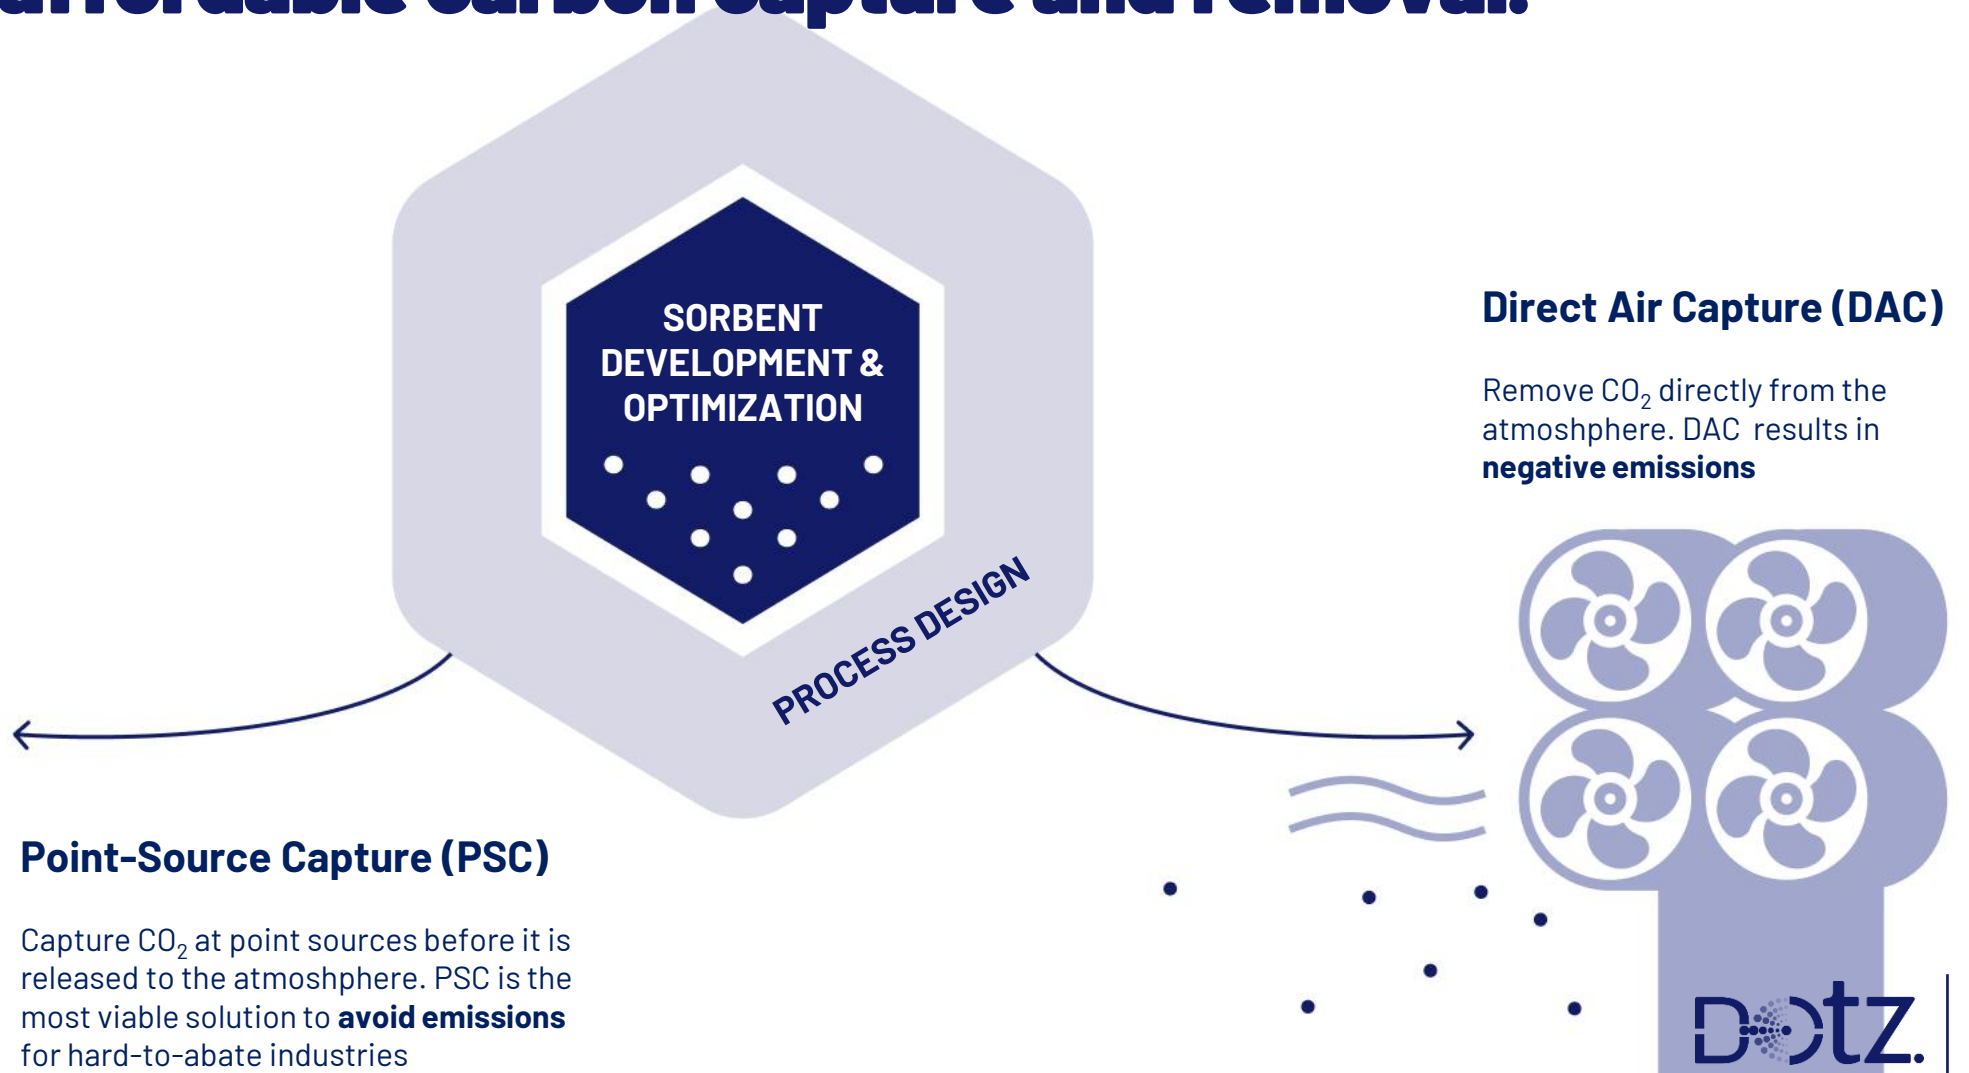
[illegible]

SORBENT DEVELOPMENT & OPTIMIZATION

PROCESS DESIGN

Direct Air Capture (DAC)

Remove $CO_2$ directly from the atmoshphere. DAC results in **negative emissions**

Point-Source Capture (PSC)

Capture $CO_2$ at point sources before it is released to the atmoshphere. PSC is the most viable solution to **avoid emissions** for hard-to-abate industries

Dotz.